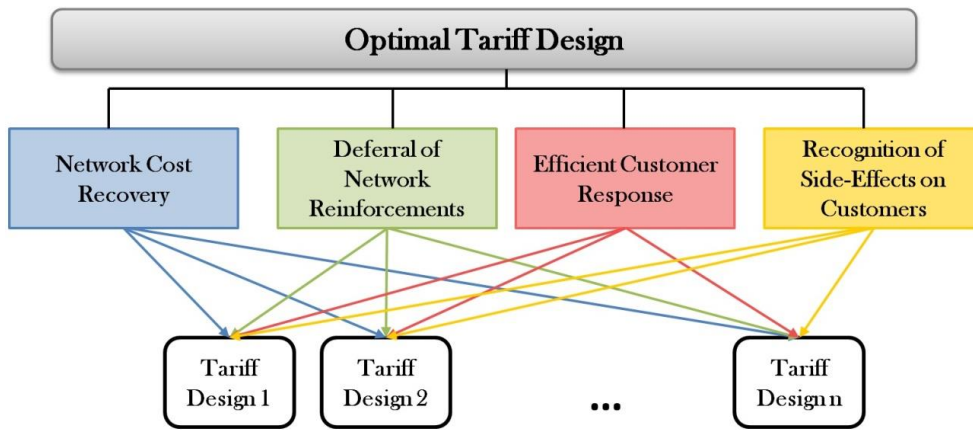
Optimal Tariff Design

Network Cost Recovery

Deferral of Network Reinforcements

Efficient Customer Response

Recognition of Side-Effects on Customers

Tariff Design 1

Tariff Design 2

...

Tariff Design n